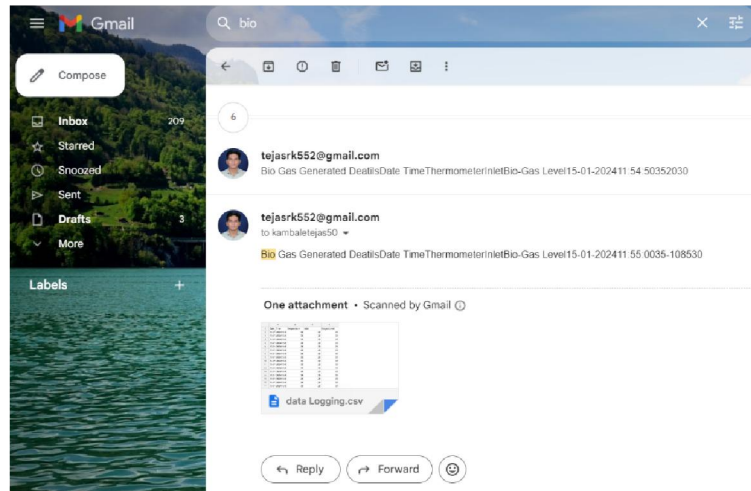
Gmail

bio

Compose

Inbox 209
Starred
Snoozed
Sent
Drafts 3
More

Labels +

6

tejasrk552@gmail.com
Bio Gas Generated DeatilsDate TimeThermometerInletBio-Gas Level15-01-202411:54:50352030

tejasrk552@gmail.com
to kambaletejas50

Bio Gas Generated DeatilsDate TimeThermometerInletBio-Gas Level15-01-202411:55:0035-108530

One attachment • Scanned by Gmail

data Logging.csv

Reply
Forward